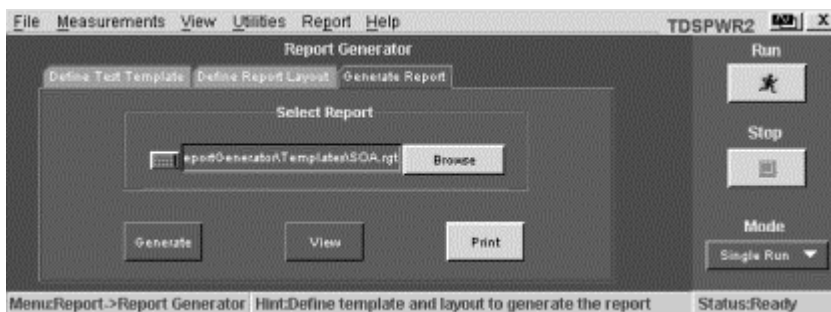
File Measurements View Utilities Report Help TDSPWR2 X

Report Generator

Define Test Template Define Report Layout Generate Report

Select Report

eportGenerator\Templates\SOA.rgt Browse

Generate View Print

Run

Stop

Mode

Single Run

Menu:Report->Report Generator Hint:Define template and layout to generate the report Status:Ready